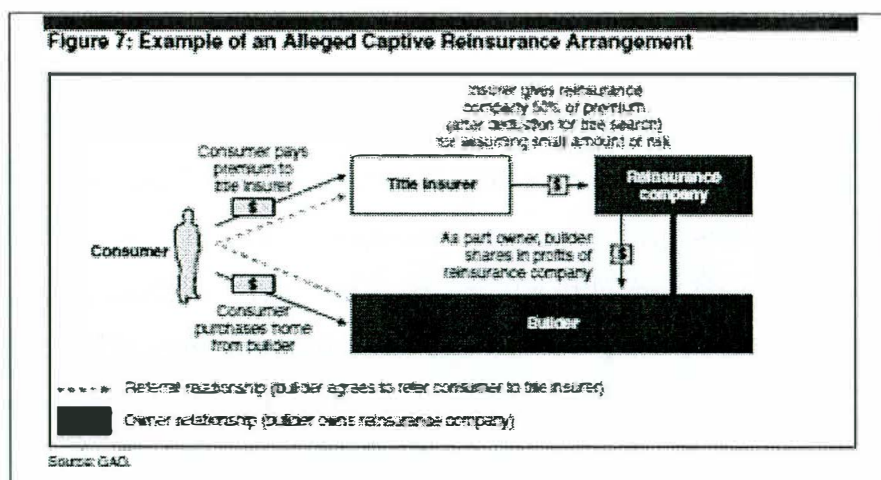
Figure 7: Example of an Alleged Captive Reinsurance Arrangement

Insurer gives reinsurance company 50% of premium (after deduction for title search) for assuming small amount of risk

Consumer pays premium to title insurer

$

Title insurer

$

Reinsurance company

Consumer

As part owner, builder shares in profits of reinsurance company

$

$

Consumer purchases home from builder

Builder

Referral relationship (builder agrees to refer consumer to title insurer)

Owner relationship (builder owns reinsurance company)

Source: GAO.